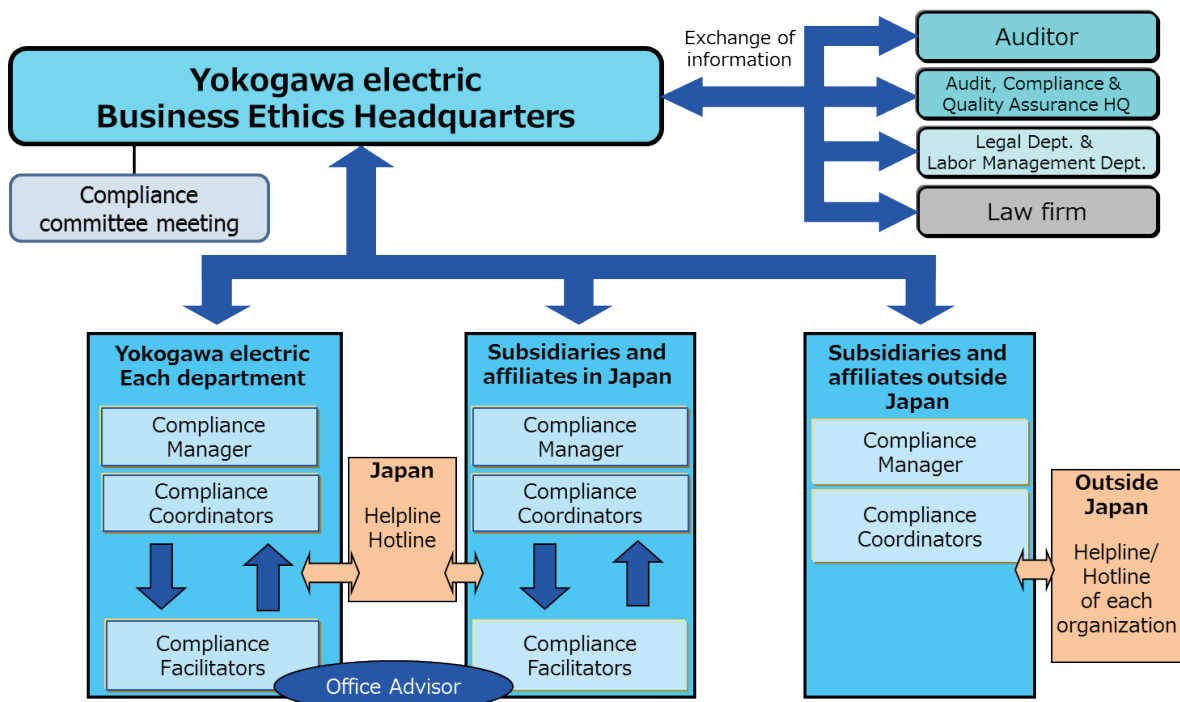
Yokogawa electric
Business Ethics Headquarters

Compliance committee meeting

Exchange of information

Auditor

Audit, Compliance & Quality Assurance HQ

Legal Dept. & Labor Management Dept.

Law firm

Yokogawa electric
Each department

Compliance Manager

Compliance Coordinators

Compliance Facilitators

Office Advisor

Japan

Helpline Hotline

Subsidiaries and affiliates in Japan

Compliance Manager

Compliance Coordinators

Compliance Facilitators

Subsidiaries and affiliates outside Japan

Compliance Manager

Compliance Coordinators

Outside Japan

Helpline/ Hotline of each organization